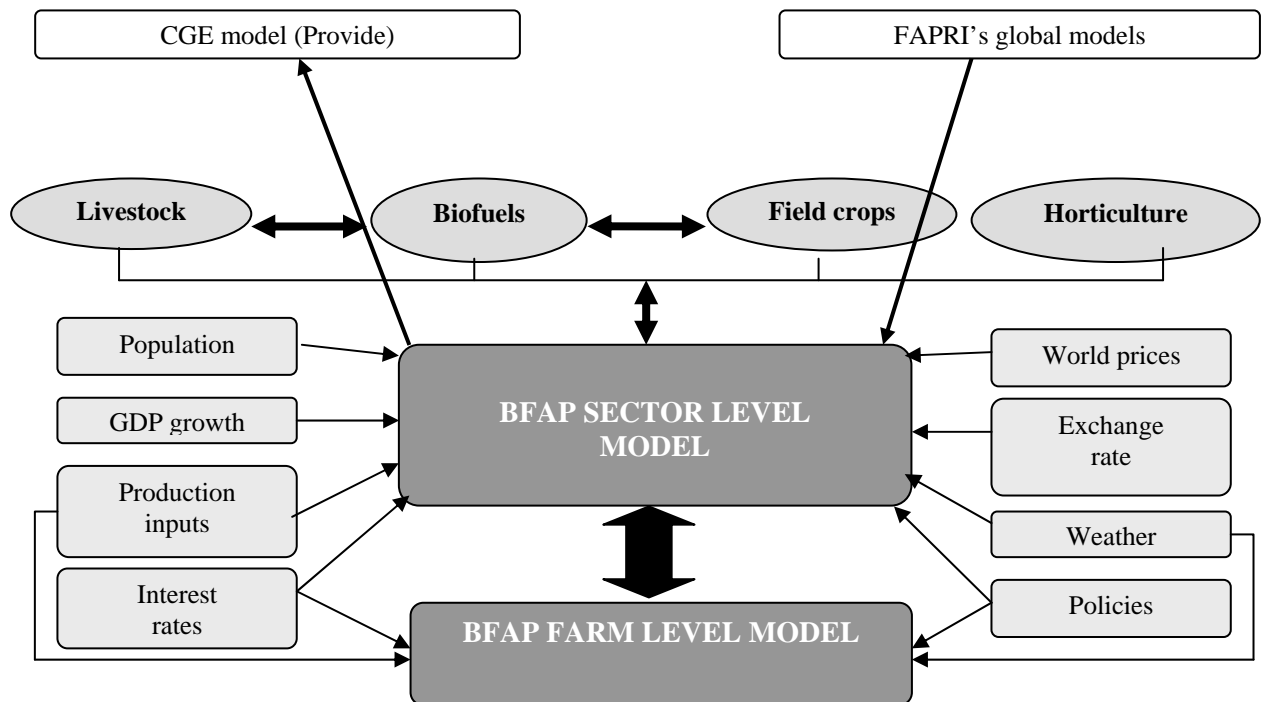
CGE model (Provide)

FAPRI's global models

Livestock

Biofuels

Field crops

Horticulture

Population

GDP growth

Production inputs

Interest rates

BFAP SECTOR LEVEL MODEL

World prices

Exchange rate

Weather

Policies

BFAP FARM LEVEL MODEL